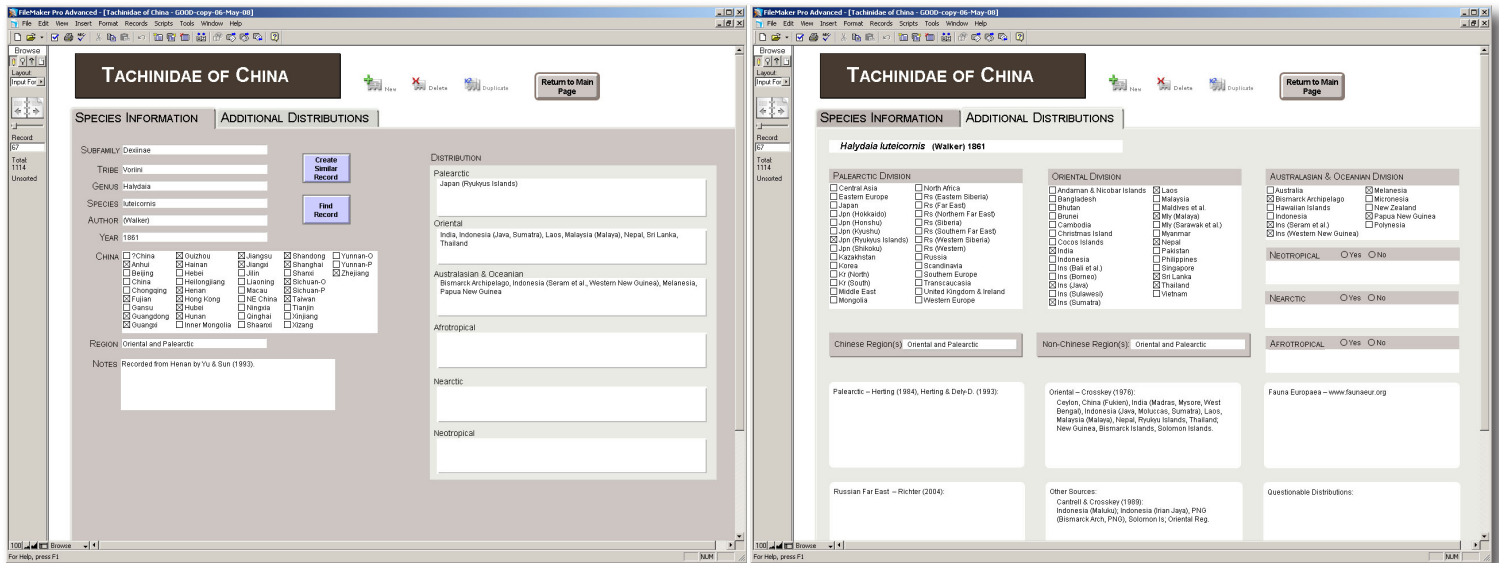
FileMaker Pro Advanced - [Tachinidae of China - GOOD-copy-06-May-08]
File Edit View Insert Format Records Scripts Tools Window Help

Browse
Layout:
Input For
Record:
67
Total:
1114
Unsorted

TACHINIDAE OF CHINA
New Delete Duplicate
Return to Main Page

SPECIES INFORMATION
ADDITIONAL DISTRIBUTIONS

SUBFAMILY Dexiinae
TRIBE Voriini
GENUS Halydaia
SPECIES luteicornis
AUTHOR (Walker)
YEAR 1861

Create Similar Record
Find Record

CHINA
☐ ?China ☒ Anhui ☐ Beijing ☐ China ☐ Chongqing ☒ Fujian ☐ Gansu ☒ Guangdong ☒ Guangxi
☒ Guizhou ☒ Hainan ☐ Hebei ☐ Heilongjiang ☒ Henan ☒ Hong Kong ☒ Hubei ☒ Hunan ☐ Inner Mongolia
☒ Jiangsu ☒ Jiangxi ☐ Jilin ☐ Liaoning ☐ Macau ☐ NE China ☐ Ningxia ☐ Qinghai ☐ Shaanxi
☒ Shandong ☒ Shanghai ☐ Shanxi ☒ Sichuan-O ☒ Sichuan-P ☒ Taiwan ☐ Tianjin ☐ Xinjiang ☐ Xizang
☐ Yunnan-O ☐ Yunnan-P ☒ Zhejiang

REGION Oriental and Palearctic

NOTES Recorded from Henan by Yu & Sun (1993).

DISTRIBUTION
Palearctic
Japan (Ryukyus Islands)
Oriental
India, Indonesia (Java, Sumatra), Laos, Malaysia (Malaya), Nepal, Sri Lanka, Thailand
Australasian & Oceanian
Bismarck Archipelago, Indonesia (Seram et al., Western New Guinea), Melanesia, Papua New Guinea
Afrotropical
Nearctic
Neotropical

100 Browse
For Help, press F1
NUM

FileMaker Pro Advanced - [Tachinidae of China - GOOD-copy-06-May-08]
File Edit View Insert Format Records Scripts Tools Window Help

Browse
Layout:
Input For
Record:
67
Total:
1114
Unsorted

TACHINIDAE OF CHINA
New Delete Duplicate
Return to Main Page

SPECIES INFORMATION
ADDITIONAL DISTRIBUTIONS

Halydaia luteicornis (Walker) 1861

PALEARCTIC DIVISION
☐ Central Asia ☐ Eastern Europe ☐ Japan ☐ Jpn (Hokkaido) ☐ Jpn (Honshu) ☐ Jpn (Kyushu) ☒ Jpn (Ryukyus Islands) ☐ Jpn (Shikoku) ☐ Kazakhstan ☐ Korea ☐ Kr (North) ☐ Kr (South) ☐ Middle East ☐ Mongolia
☐ North Africa ☐ Rs (Eastern Siberia) ☐ Rs (Far East) ☐ Rs (Northern Far East) ☐ Rs (Siberia) ☐ Rs (Southern Far East) ☐ Rs (Western Siberia) ☐ Rs (Western) ☐ Russia ☐ Scandinavia ☐ Southern Europe ☐ Transcaucasia ☐ United Kingdom & Ireland ☐ Western Europe

ORIENTAL DIVISION
☐ Andaman & Nicobar Islands ☐ Bangladesh ☐ Bhutan ☐ Brunei ☐ Cambodia ☐ Christmas Island ☐ Cocos Islands ☒ India ☐ Indonesia ☐ Ins (Bali et al.) ☐ Ins (Borneo) ☒ Ins (Java) ☐ Ins (Sulawesi) ☒ Ins (Sumatra)
☒ Laos ☐ Malaysia ☐ Maldives et al. ☒ Mly (Malaya) ☐ Mly (Sarawak et al.) ☐ Myanmar ☒ Nepal ☐ Pakistan ☐ Philippines ☐ Singapore ☒ Sri Lanka ☒ Thailand ☐ Vietnam

AUSTRALASIAN & OCEANIAN DIVISION
☐ Australia ☒ Bismarck Archipelago ☐ Hawaiian Islands ☐ Indonesia ☒ Ins (Seram et al.) ☒ Ins (Western New Guinea)
☒ Melanesia ☐ Micronesia ☐ New Zealand ☒ Papua New Guinea ☐ Polynesia

NEOTROPICAL ○Yes ○No
NEARCTIC ○Yes ○No
AFROTROPICAL ○Yes ○No

Chinese Region(s) Oriental and Palearctic
Non-Chinese Region(s): Oriental and Palearctic

Palearctic – Herting (1984), Herting & Dely-D. (1993):

Oriental – Crosskey (1976):
Ceylon, China (Fukien), India (Madras, Mysore, West Bengal), Indonesia (Java, Moluccas, Sumatra), Laos, Malaysia (Malaya), Nepal, Ryukyu Islands, Thailand; New Guinea, Bismarck Islands, Solomon Islands.

Fauna Europaea – www.faunaeur.org

Russian Far East – Richter (2004):

Other Sources:
Cantrell & Crosskey (1989):
Indonesia (Maluku); Indonesia (Irian Jaya), PNG (Bismarck Arch, PNG), Solomon Is; Oriental Reg.

Questionable Distributions:

100 Browse
For Help, press F1
NUM